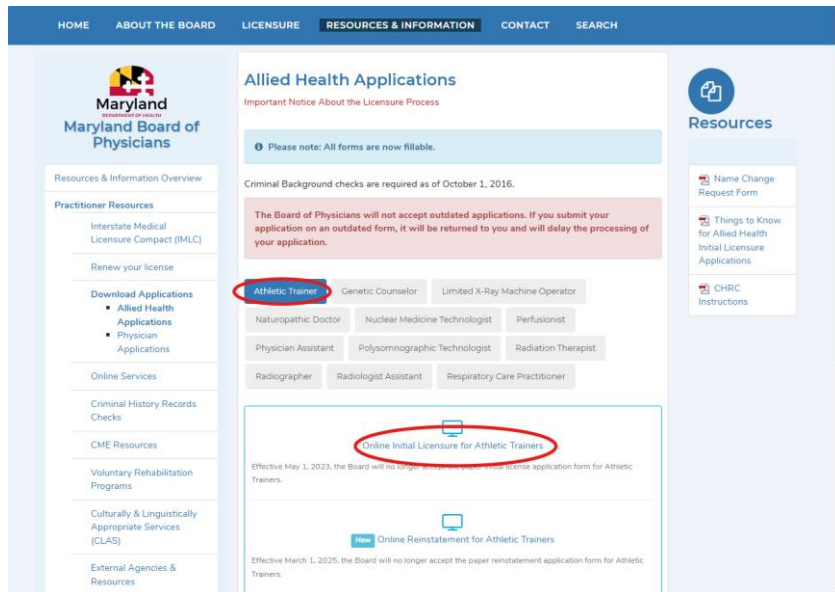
HOME ABOUT THE BOARD LICENSURE RESOURCES & INFORMATION CONTACT SEARCH

Maryland
DEPARTMENT OF HEALTH
Maryland Board of Physicians

Resources & Information Overview

Practitioner Resources

Interstate Medical Licensure Compact (IMLC)

Renew your license

Download Applications
- Allied Health Applications
- Physician Applications

Online Services

Criminal History Records Checks

CME Resources

Voluntary Rehabilitation Programs

Culturally & Linguistically Appropriate Services (CLAS)

External Agencies & Resources

Allied Health Applications

Important Notice About the Licensure Process

Please note: All forms are now fillable.

Criminal Background checks are required as of October 1, 2016.

The Board of Physicians will not accept outdated applications. If you submit your application on an outdated form, it will be returned to you and will delay the processing of your application.

Athletic Trainer | Genetic Counselor | Limited X-Ray Machine Operator | Naturopathic Doctor | Nuclear Medicine Technologist | Perfusionist | Physician Assistant | Polysomnographic Technologist | Radiation Therapist | Radiographer | Radiologist Assistant | Respiratory Care Practitioner

Online Initial Licensure for Athletic Trainers

Effective May 1, 2023, the Board will no longer accept the paper initial license application form for Athletic Trainers.

New Online Reinstatement for Athletic Trainers

Effective March 1, 2025, the Board will no longer accept the paper reinstatement application form for Athletic Trainers.

Resources

Name Change Request Form

Things to Know for Allied Health Initial Licensure Applications

CHRC Instructions